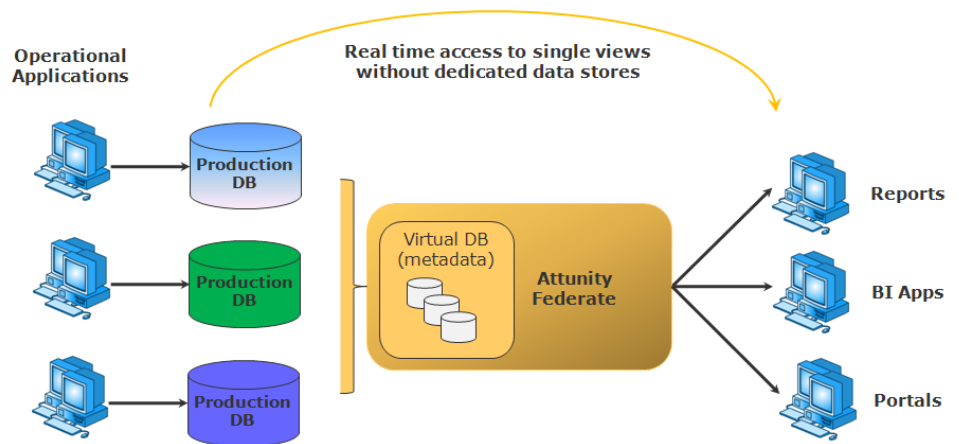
Operational Applications

Real time access to single views without dedicated data stores

Production DB

Production DB

Production DB

Virtual DB (metadata)

Attunity Federate

Reports

BI Apps

Portals